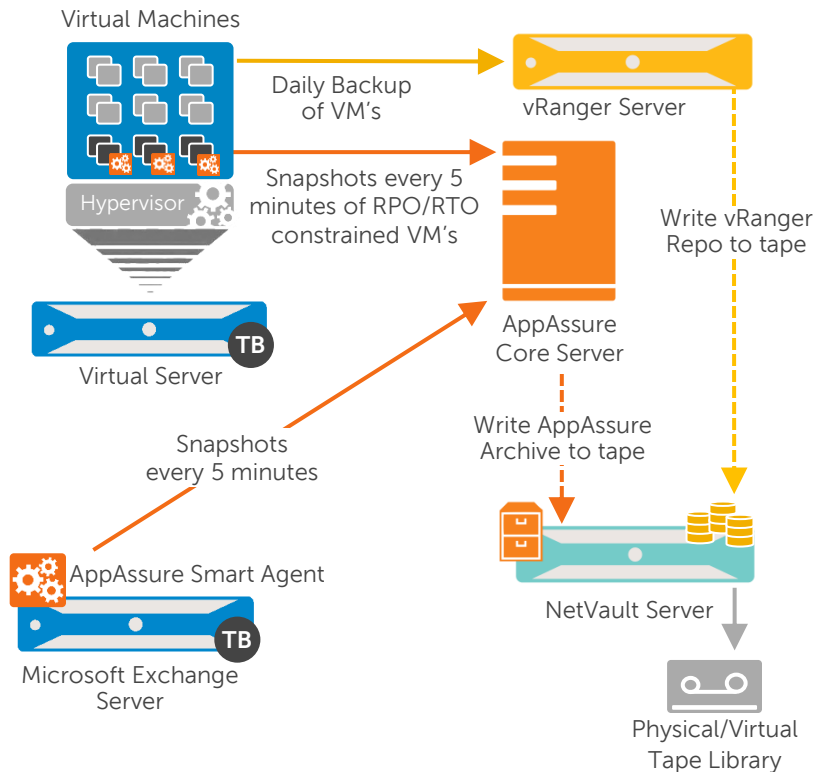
Virtual Machines

Daily Backup of VM's

vRanger Server

Hypervisor

Snapshots every 5 minutes of RPO/RTO constrained VM's

Write vRanger Repo to tape

TB

Virtual Server

AppAssure Core Server

Write AppAssure Archive to tape

Snapshots every 5 minutes

AppAssure Smart Agent

NetVault Server

TB

Microsoft Exchange Server

Physical/Virtual Tape Library